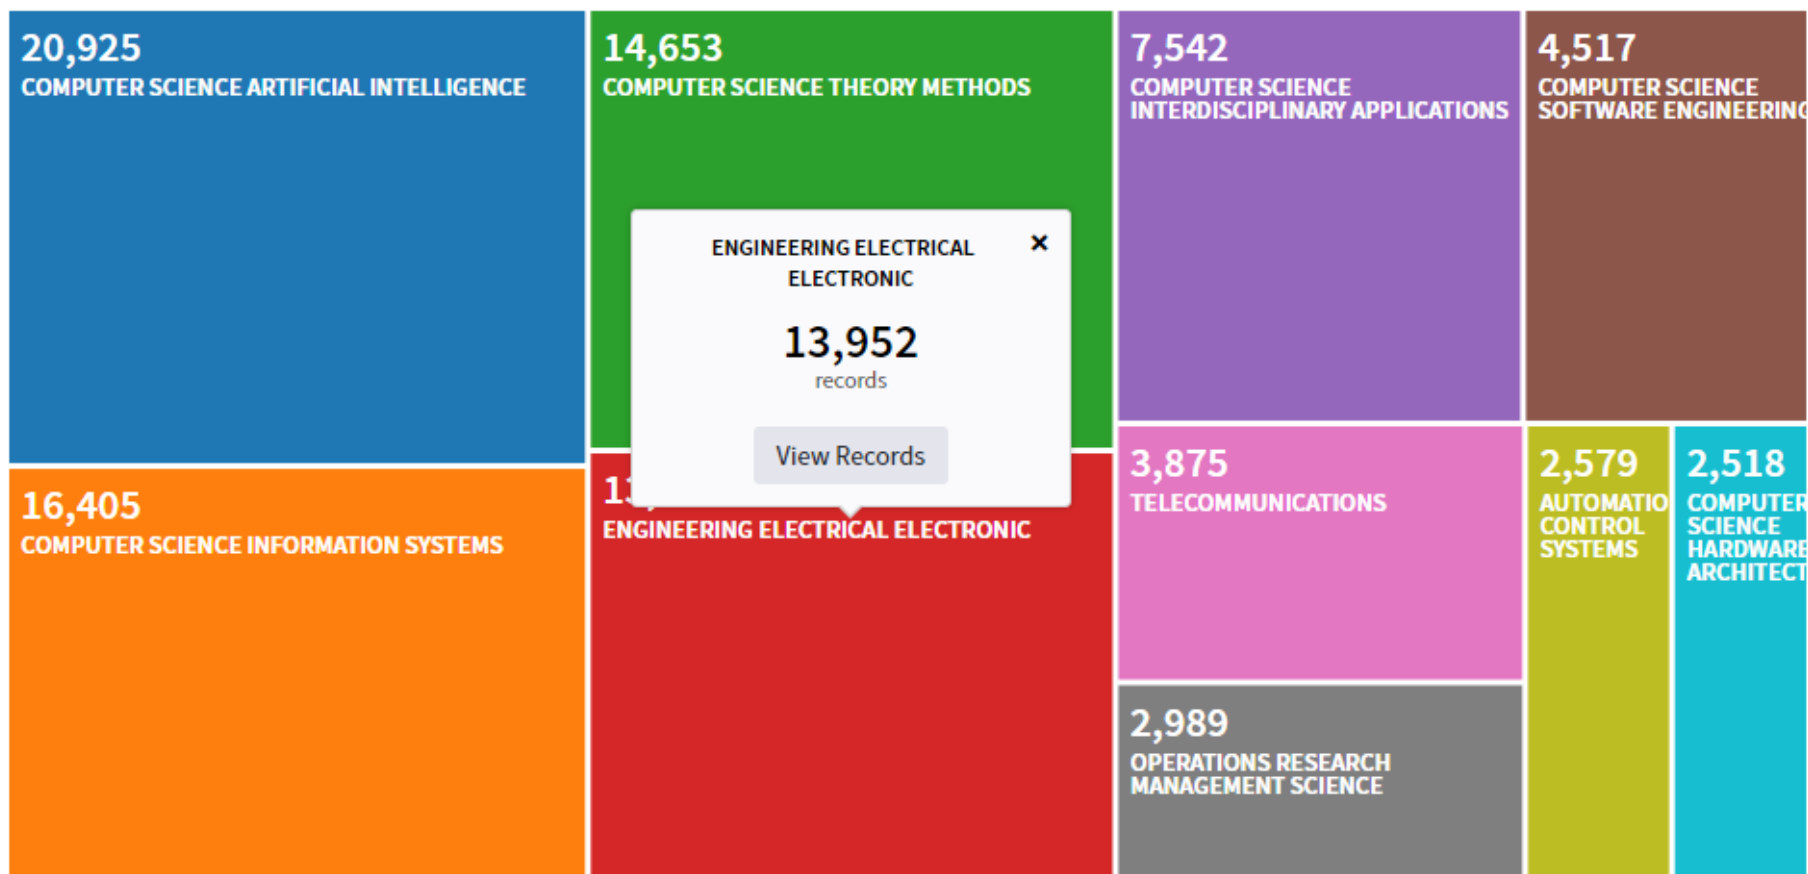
20,925
COMPUTER SCIENCE ARTIFICIAL INTELLIGENCE

14,653
COMPUTER SCIENCE THEORY METHODS

7,542
COMPUTER SCIENCE INTERDISCIPLINARY APPLICATIONS

4,517
COMPUTER SCIENCE SOFTWARE ENGINEERIN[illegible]

ENGINEERING ELECTRICAL ELECTRONIC ×

13,952
records

View Records

16,405
COMPUTER SCIENCE INFORMATION SYSTEMS

13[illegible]
ENGINEERING ELECTRICAL ELECTRONIC

3,875
TELECOMMUNICATIONS

2,579
AUTOMATIO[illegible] CONTROL SYSTEMS

2,518
COMPUTER SCIENCE HARDWARE ARCHITECT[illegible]

2,989
OPERATIONS RESEARCH MANAGEMENT SCIENCE